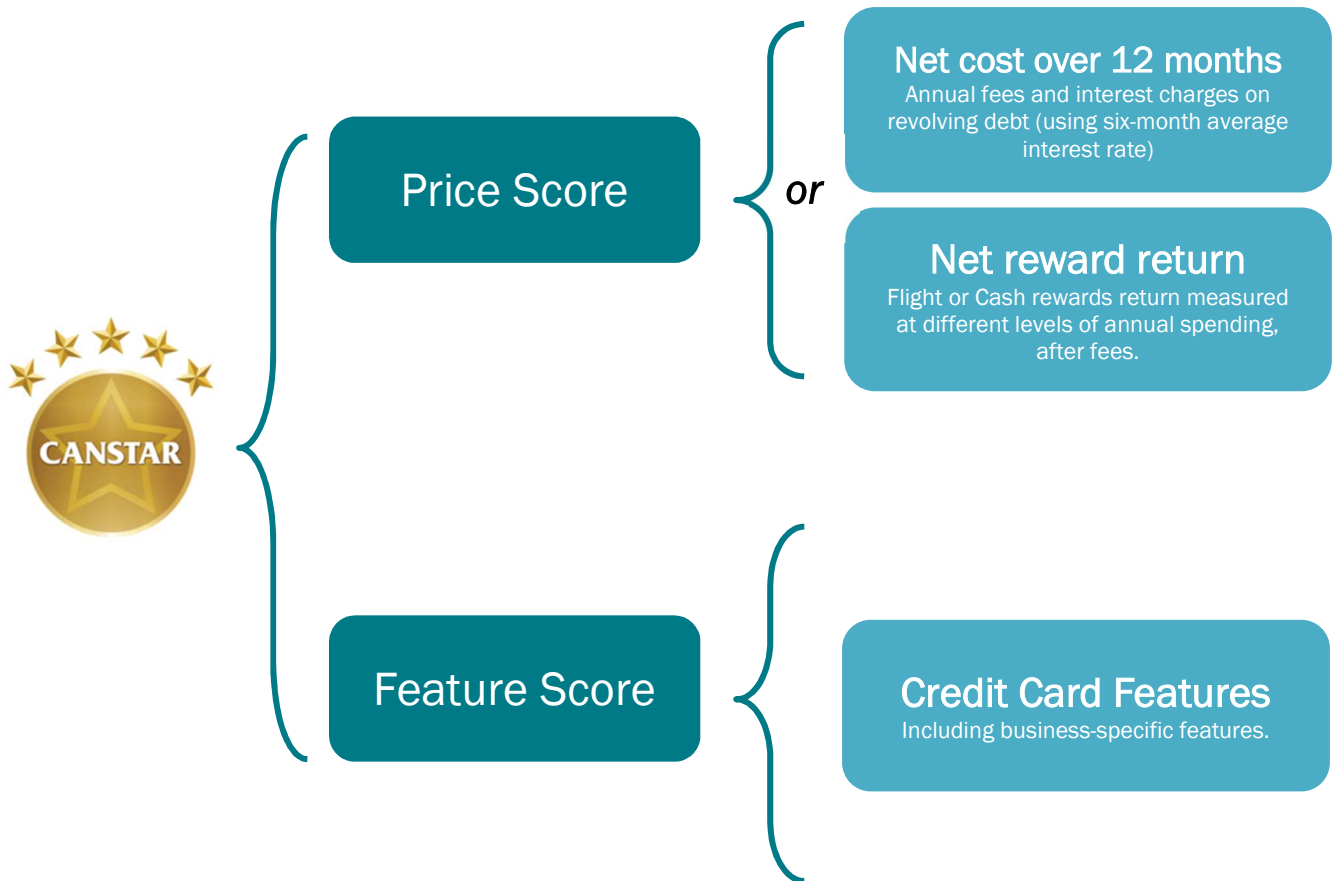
CANSTAR

Price Score

or

Net cost over 12 months
Annual fees and interest charges on revolving debt (using six-month average interest rate)

Net reward return
Flight or Cash rewards return measured at different levels of annual spending, after fees.

Feature Score

Credit Card Features
Including business-specific features.